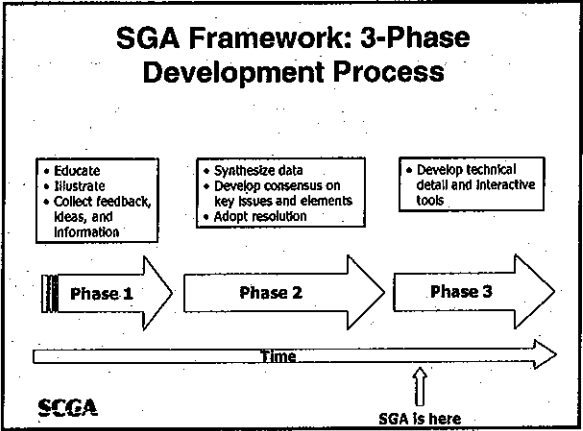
SGA Framework: 3-Phase Development Process

- Educate
- Illustrate
- Collect feedback, ideas, and information

- Synthesize data
- Develop consensus on key issues and elements
- Adopt resolution

- Develop technical detail and interactive tools

Phase 1

Phase 2

Phase 3

Time

SCGA

SGA is here